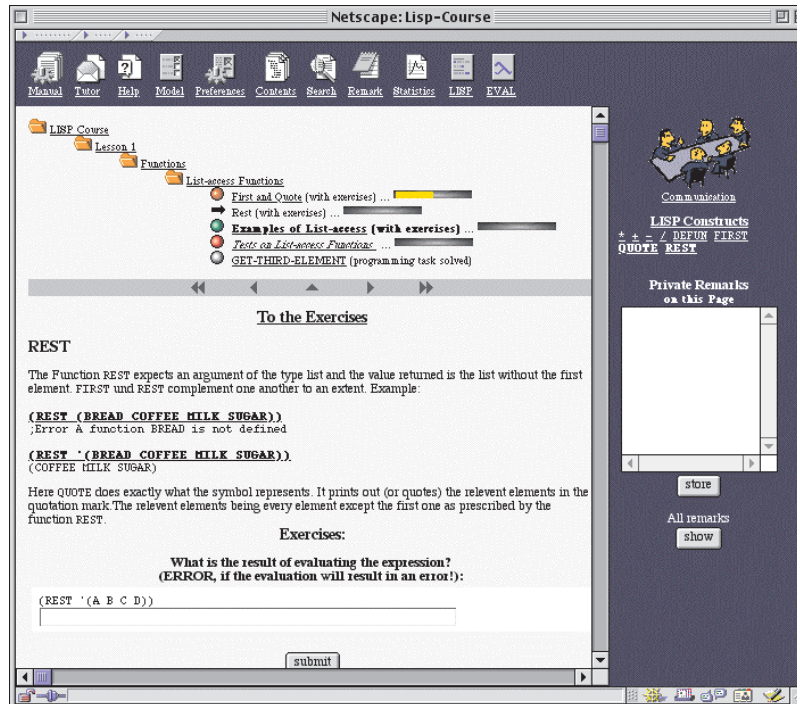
Netscape: Lisp-Course

Manual Tutor Help Model Preferences Contents Search Remark Statistics LISP EVAL

LISP Course
Lesson 1
Functions
List-access Functions
First and Quote (with exercises) ...
Rest (with exercises) ...
Examples of List-access (with exercises) ...
Tests on List-access Functions ...
GET-THIRD-ELEMENT (programming task solved)

To the Exercises

REST

The Function REST expects an argument of the type list and the value returned is the list without the first element. FIRST und REST complement one another to an extent. Example:

(REST (BREAD COFFEE MILK SUGAR))
;Error A function BREAD is not defined

(REST '(BREAD COFFEE MILK SUGAR))
(COFFEE MILK SUGAR)

Here QUOTE does exactly what the symbol represents. It prints out (or quotes) the relevent elements in the quotation mark.The relevent elements being every element except the first one as prescribed by the function REST.

Exercises:

What is the result of evaluating the expression?
(ERROR, if the evaluation will result in an error!):

(REST '(A B C D))

submit

Communication

LISP Constructs
* + - / DEFUN FIRST QUOTE REST

Private Remarks on this Page

store

All remarks
show